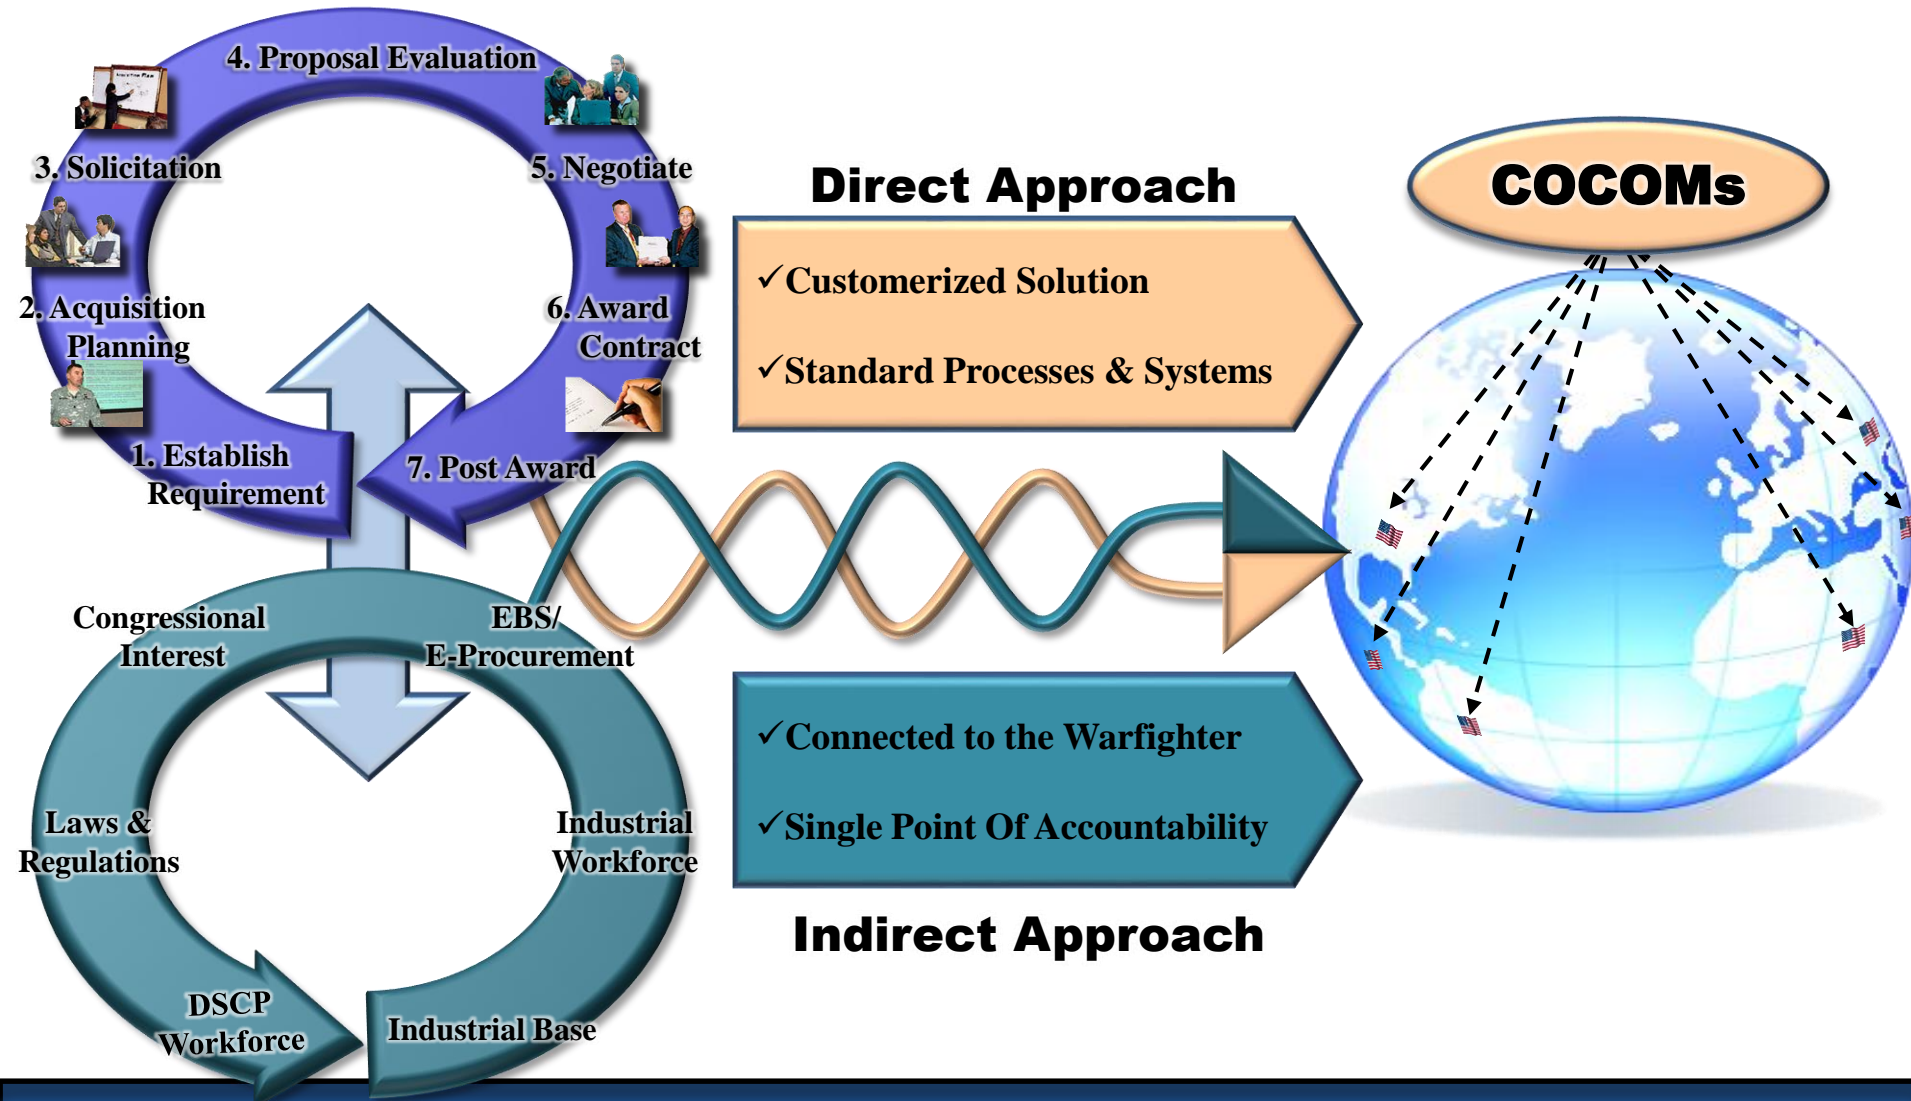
4. Proposal Evaluation

3. Solicitation

5. Negotiate

2. Acquisition Planning

6. Award Contract

1. Establish Requirement

7. Post Award

Direct Approach

✓Customerized Solution

✓Standard Processes & Systems

COCOMs

Congressional Interest

EBS/ E-Procurement

Laws & Regulations

Industrial Workforce

DSCP Workforce

Industrial Base

✓Connected to the Warfighter

✓Single Point Of Accountability

Indirect Approach